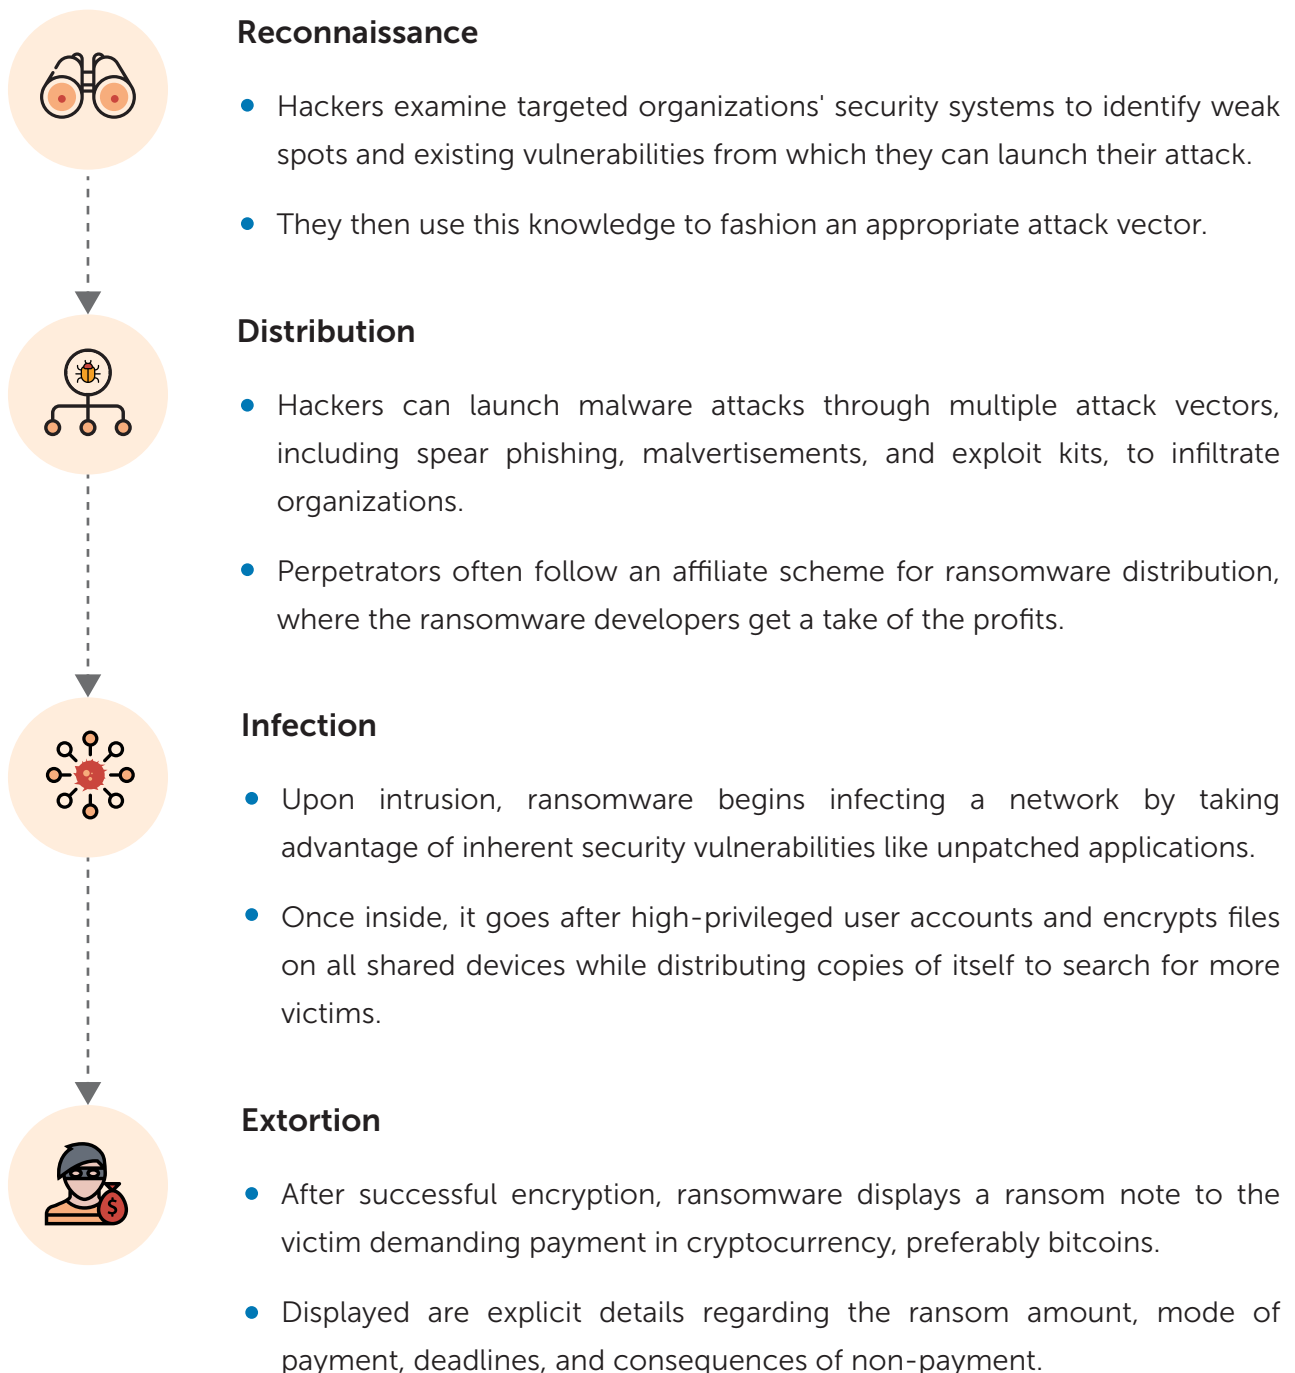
Reconnaissance

- Hackers examine targeted organizations' security systems to identify weak spots and existing vulnerabilities from which they can launch their attack.
- They then use this knowledge to fashion an appropriate attack vector.

Distribution

- Hackers can launch malware attacks through multiple attack vectors, including spear phishing, malvertisements, and exploit kits, to infiltrate organizations.
- Perpetrators often follow an affiliate scheme for ransomware distribution, where the ransomware developers get a take of the profits.

Infection

- Upon intrusion, ransomware begins infecting a network by taking advantage of inherent security vulnerabilities like unpatched applications.
- Once inside, it goes after high-privileged user accounts and encrypts files on all shared devices while distributing copies of itself to search for more victims.

Extortion

- After successful encryption, ransomware displays a ransom note to the victim demanding payment in cryptocurrency, preferably bitcoins.
- Displayed are explicit details regarding the ransom amount, mode of payment, deadlines, and consequences of non-payment.